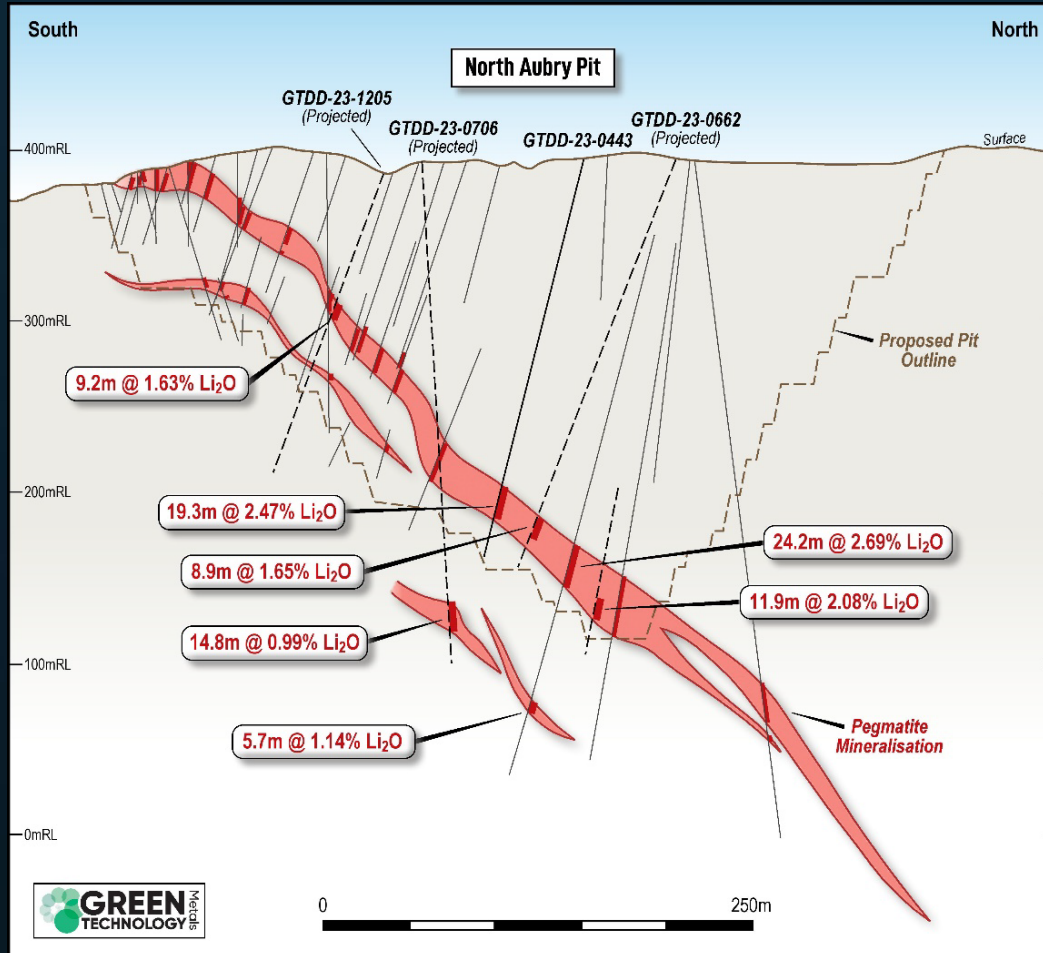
South

North

North Aubry Pit

GTDD-23-1205
(Projected)

GTDD-23-0706
(Projected)

GTDD-23-0443

GTDD-23-0662
(Projected)

Surface

400mRL

300mRL

200mRL

100mRL

0mRL

Proposed Pit Outline

9.2m @ 1.63% $Li_2O$

19.3m @ 2.47% $Li_2O$

8.9m @ 1.65% $Li_2O$

14.8m @ 0.99% $Li_2O$

5.7m @ 1.14% $Li_2O$

24.2m @ 2.69% $Li_2O$

11.9m @ 2.08% $Li_2O$

Pegmatite Mineralisation

GREEN TECHNOLOGY Metals

0

250m